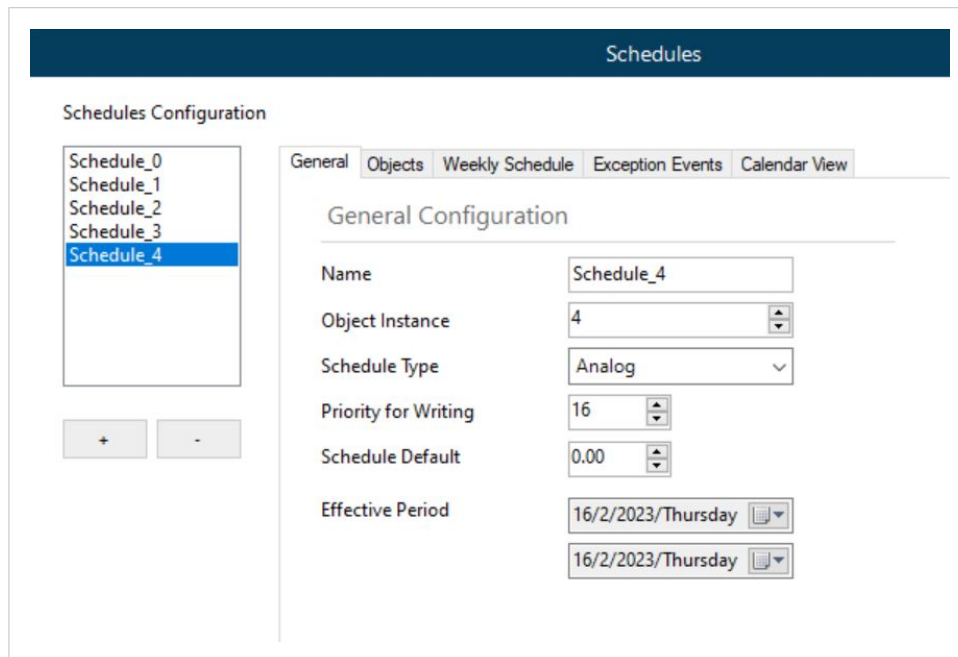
Schedules

Schedules Configuration

Schedule_0
Schedule_1
Schedule_2
Schedule_3
Schedule_4

+
-

General | Objects | Weekly Schedule | Exception Events | Calendar View

General Configuration

Name | Schedule_4
Object Instance | 4
Schedule Type | Analog
Priority for Writing | 16
Schedule Default | 0.00
Effective Period | 16/2/2023/Thursday
16/2/2023/Thursday